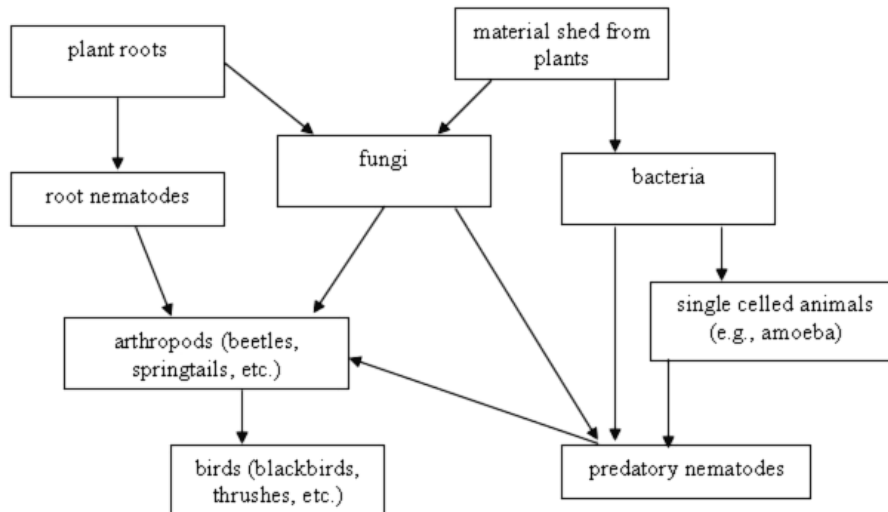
plant roots

material shed from plants

fungi

bacteria

root nematodes

single celled animals (e.g., amoeba)

arthropods (beetles, springtails, etc.)

birds (blackbirds, thrushes, etc.)

predatory nematodes